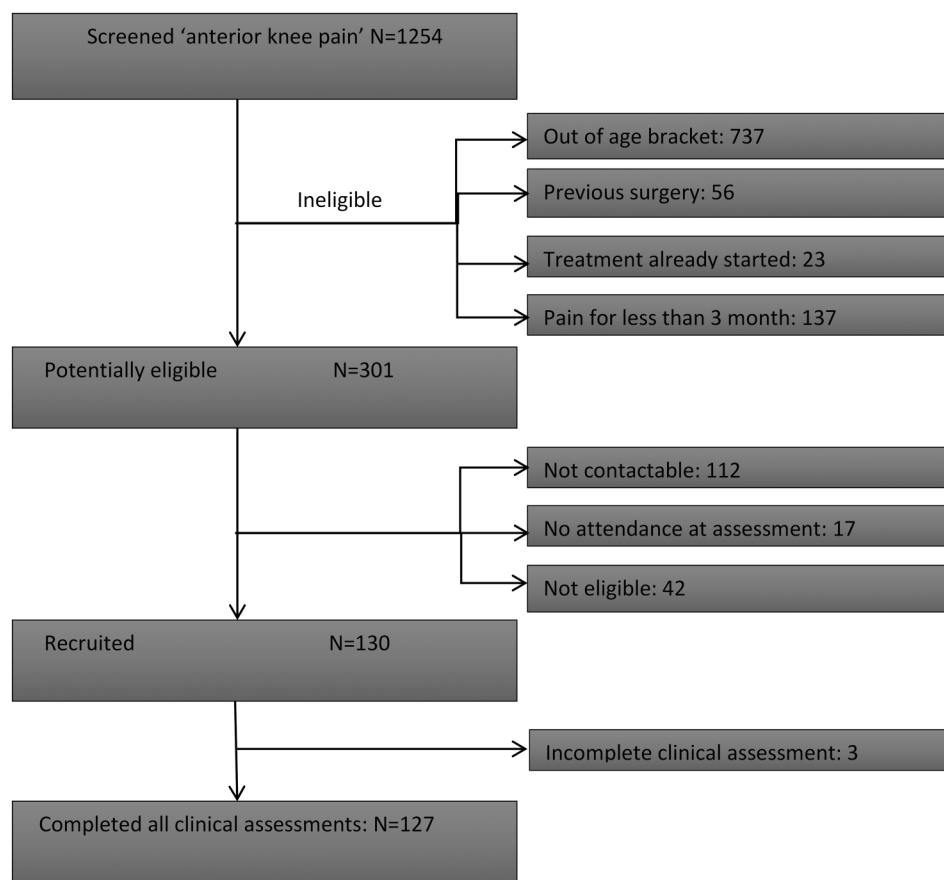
Screened ‘anterior knee pain’ N=1254

Ineligible

Out of age bracket: 737

Previous surgery: 56

Treatment already started: 23

Pain for less than 3 month: 137

Potentially eligible N=301

Not contactable: 112

No attendance at assessment: 17

Not eligible: 42

Recruited N=130

Incomplete clinical assessment: 3

Completed all clinical assessments: N=127